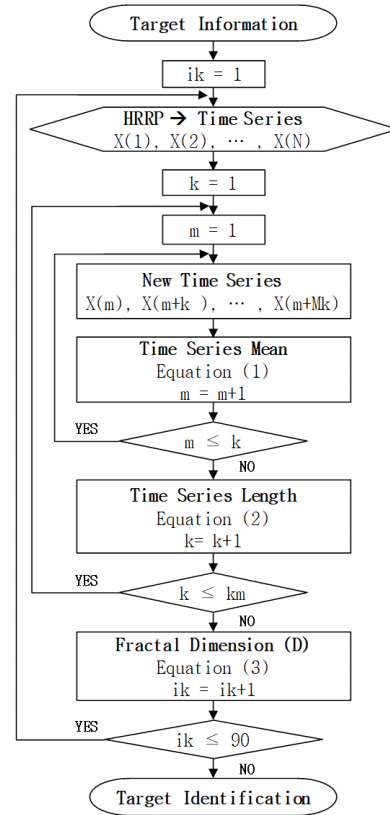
Target Information

ik = 1

HRRP → Time Series
X(1), X(2), ⋯ , X(N)

k = 1

m = 1

New Time Series
X(m), X(m+k ), ⋯ , X(m+Mk)

Time Series Mean
Equation (1)
m = m+1

YES

m ≤ k

NO

Time Series Length
Equation (2)
k= k+1

YES

k ≤ km

NO

Fractal Dimension (D)
Equation (3)
ik = ik+1

YES

ik ≤ 90

NO

Target Identification